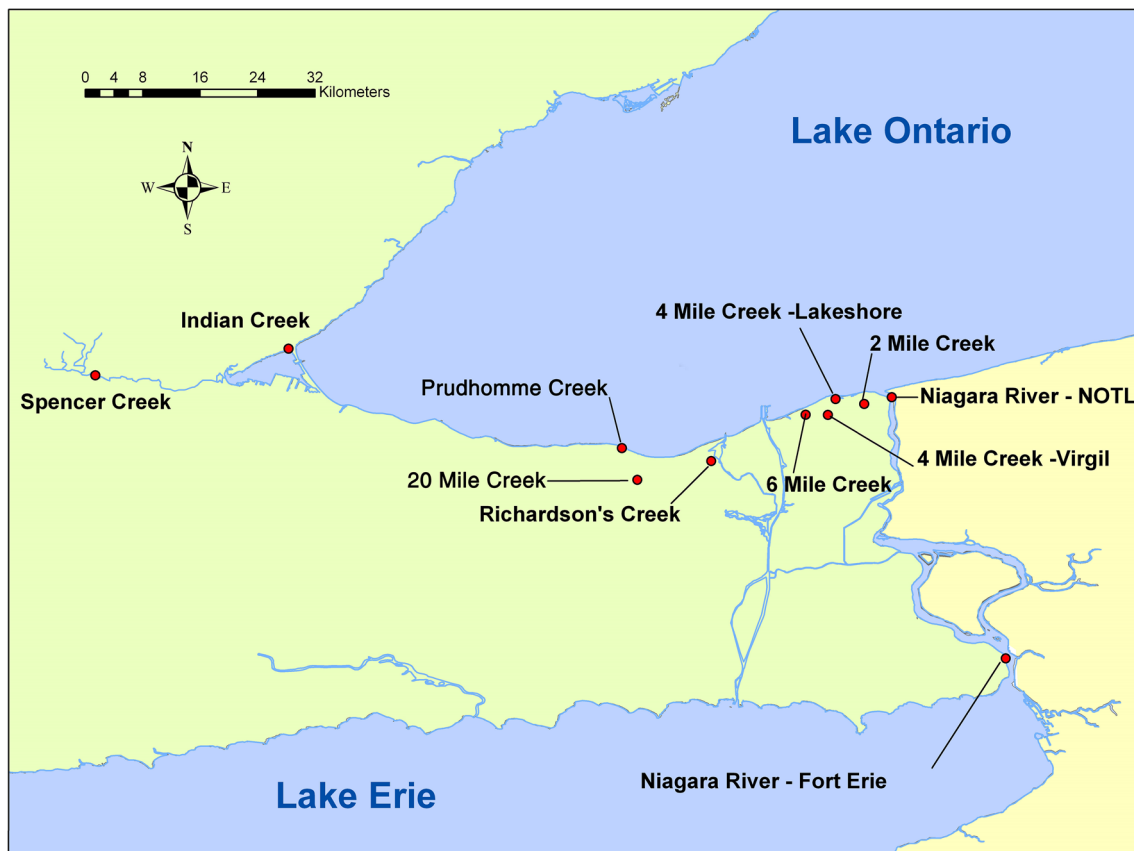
0 4 8 16 24 32
Kilometers

N
W E
S

Lake Ontario

Indian Creek

Spencer Creek

Prudhomme Creek

4 Mile Creek -Lakeshore

2 Mile Creek

Niagara River - NOTL

4 Mile Creek -Virgil

6 Mile Creek

20 Mile Creek

Richardson's Creek

Niagara River - Fort Erie

Lake Erie